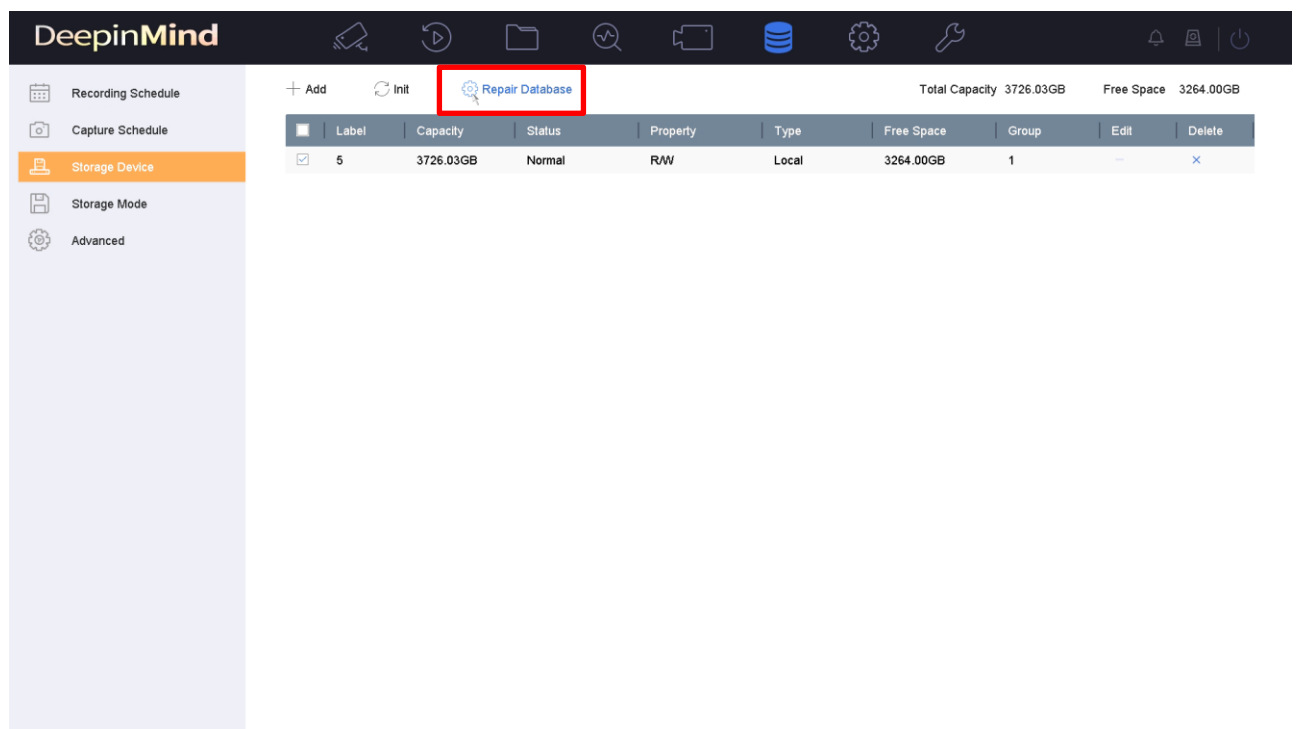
DeepinMind

Recording Schedule
Capture Schedule
Storage Device
Storage Mode
Advanced

+ Add
Init
Repair Database
Total Capacity 3726.03GB
Free Space 3264.00GB

| | Label | Capacity | Status | Property | Type | Free Space | Group | Edit | Delete |
|---|---|---|---|---|---|---|---|---|---|
| | 5 | 3726.03GB | Normal | R/W | Local | 3264.00GB | 1 | — | × |